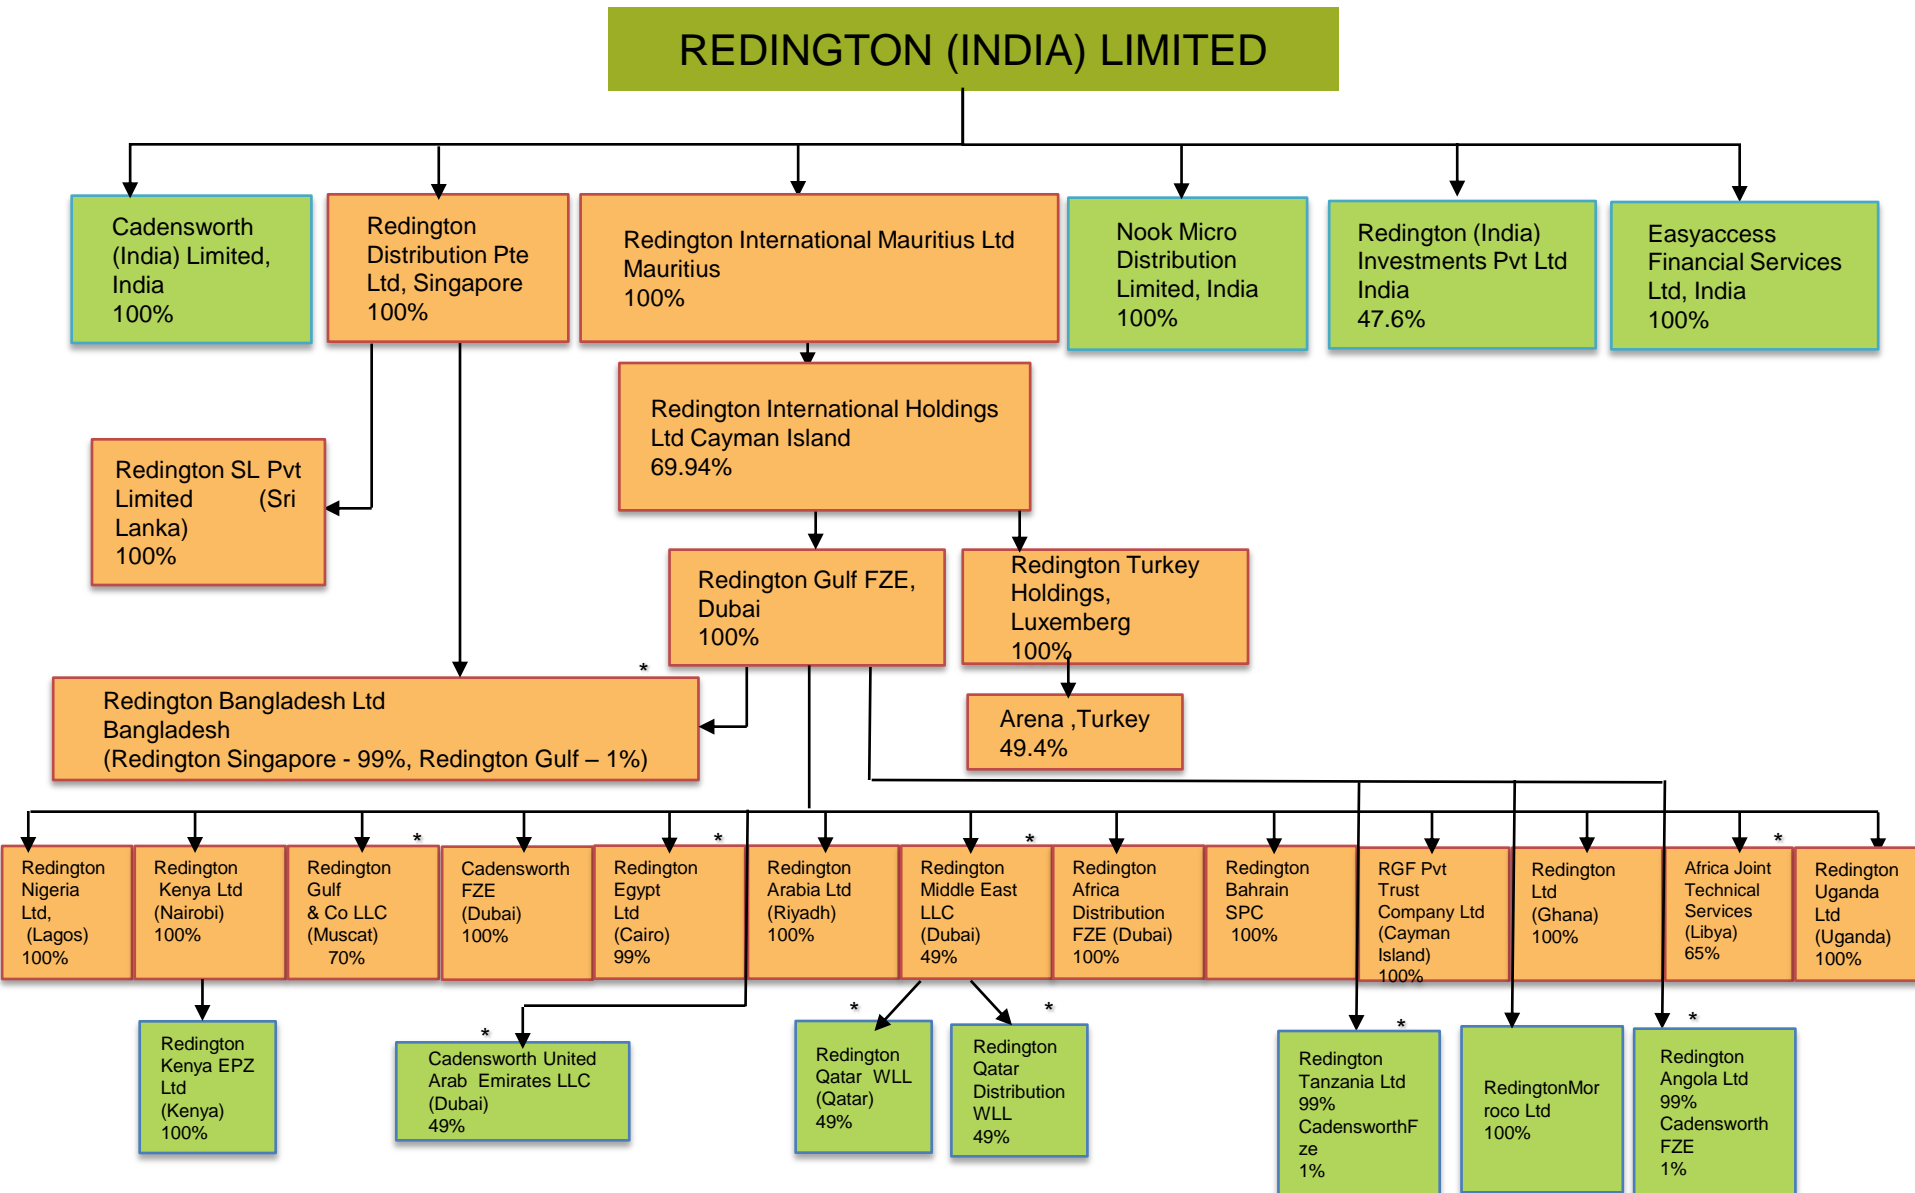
REDINGTON (INDIA) LIMITED

Cadensworth (India) Limited, India
100%

Redington Distribution Pte Ltd, Singapore
100%

Redington International Mauritius Ltd Mauritius
100%

Nook Micro Distribution Limited, India
100%

Redington (India) Investments Pvt Ltd India
47.6%

Easyaccess Financial Services Ltd, India
100%

Redington International Holdings Ltd Cayman Island
69.94%

Redington SL Pvt Limited (Sri Lanka)
100%

Redington Gulf FZE, Dubai
100%

Redington Turkey Holdings, Luxemberg
100%

*

Redington Bangladesh Ltd Bangladesh
(Redington Singapore - 99%, Redington Gulf – 1%)

Arena ,Turkey
49.4%

Redington Nigeria Ltd, (Lagos)
100%

Redington Kenya Ltd (Nairobi)
100%

Redington Gulf & Co LLC (Muscat)
70%

*

Cadensworth FZE (Dubai)
100%

Redington Egypt Ltd (Cairo)
99%

*

Redington Arabia Ltd (Riyadh)
100%

Redington Middle East LLC (Dubai)
49%

*

Redington Africa Distribution FZE (Dubai)
100%

Redington Bahrain SPC
100%

RGF Pvt Trust Company Ltd (Cayman Island)
100%

Redington Ltd (Ghana)
100%

Africa Joint Technical Services (Libya)
65%

*

Redington Uganda Ltd (Uganda)
100%

Redington Kenya EPZ Ltd (Kenya)
100%

*

Cadensworth United Arab Emirates LLC (Dubai)
49%

*

Redington Qatar WLL (Qatar)
49%

*

Redington Qatar Distribution WLL
49%

Redington Tanzania Ltd
99%
CadensworthFze
1%

*

RedingtonMorroco Ltd
100%

*

Redington Angola Ltd
99%
Cadensworth FZE
1%